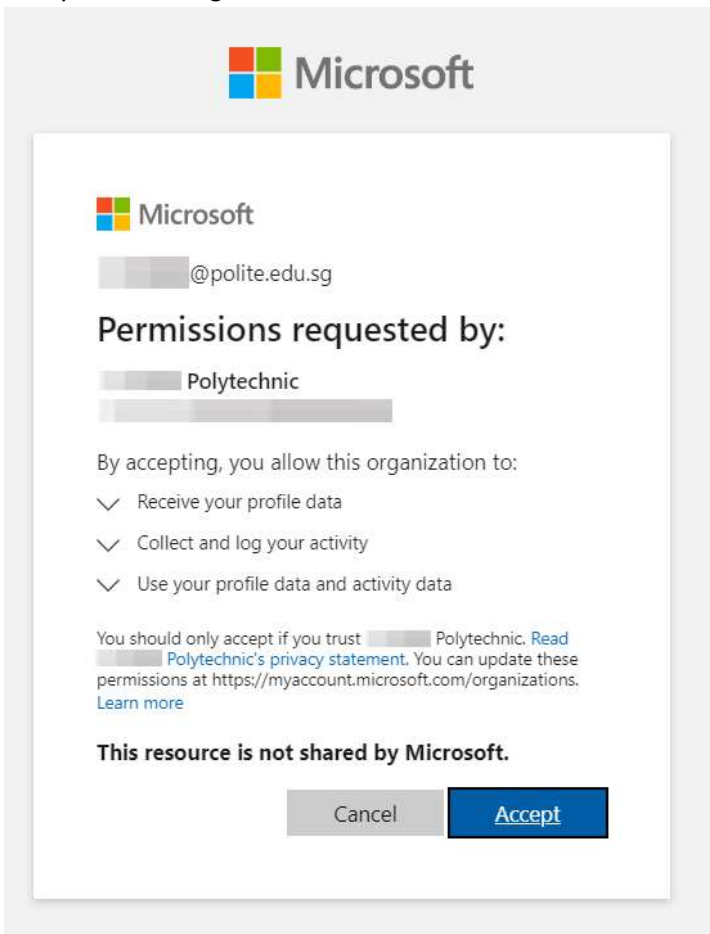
Microsoft

Microsoft

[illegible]@polite.edu.sg

Permissions requested by:

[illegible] Polytechnic
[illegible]

By accepting, you allow this organization to:

Receive your profile data

Collect and log your activity

Use your profile data and activity data

You should only accept if you trust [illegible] Polytechnic. Read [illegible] Polytechnic's privacy statement. You can update these permissions at https://myaccount.microsoft.com/organizations. Learn more

This resource is not shared by Microsoft.

Cancel Accept